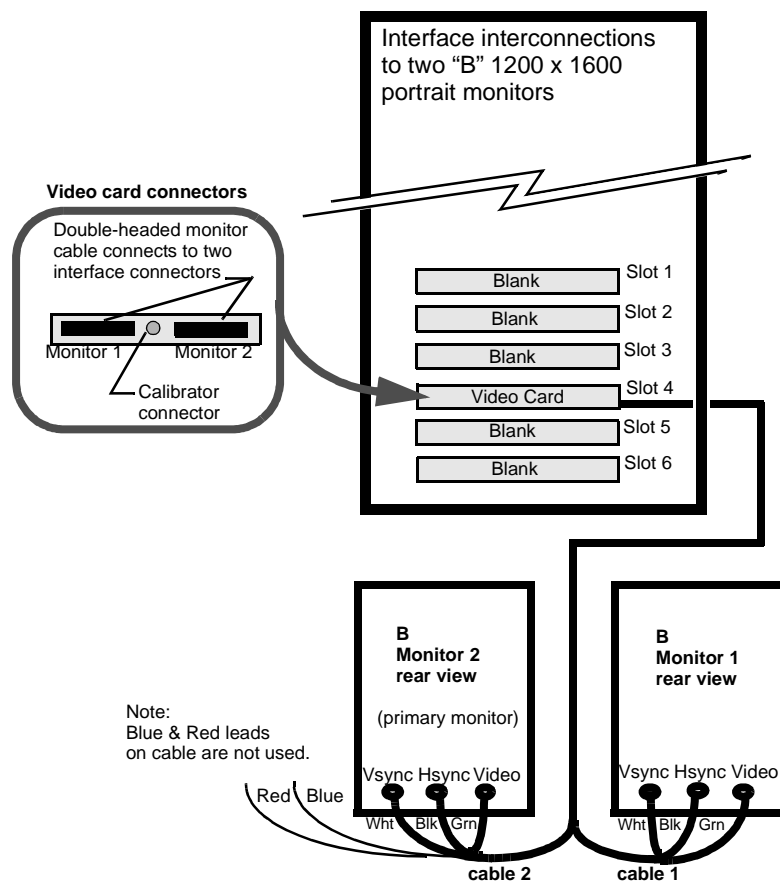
Interface interconnections to two "B" 1200 x 1600 portrait monitors

Video card connectors

Double-headed monitor cable connects to two interface connectors

Monitor 1

Monitor 2

Calibrator connector

Blank
Slot 1

Blank
Slot 2

Blank
Slot 3

Video Card
Slot 4

Blank
Slot 5

Blank
Slot 6

B
Monitor 2
rear view

(primary monitor)

B
Monitor 1
rear view

Note:
Blue & Red leads on cable are not used.

Red
Blue

Vsync Hsync Video

Wht Blk Grn

Vsync Hsync Video

Wht Blk Grn

cable 2

cable 1